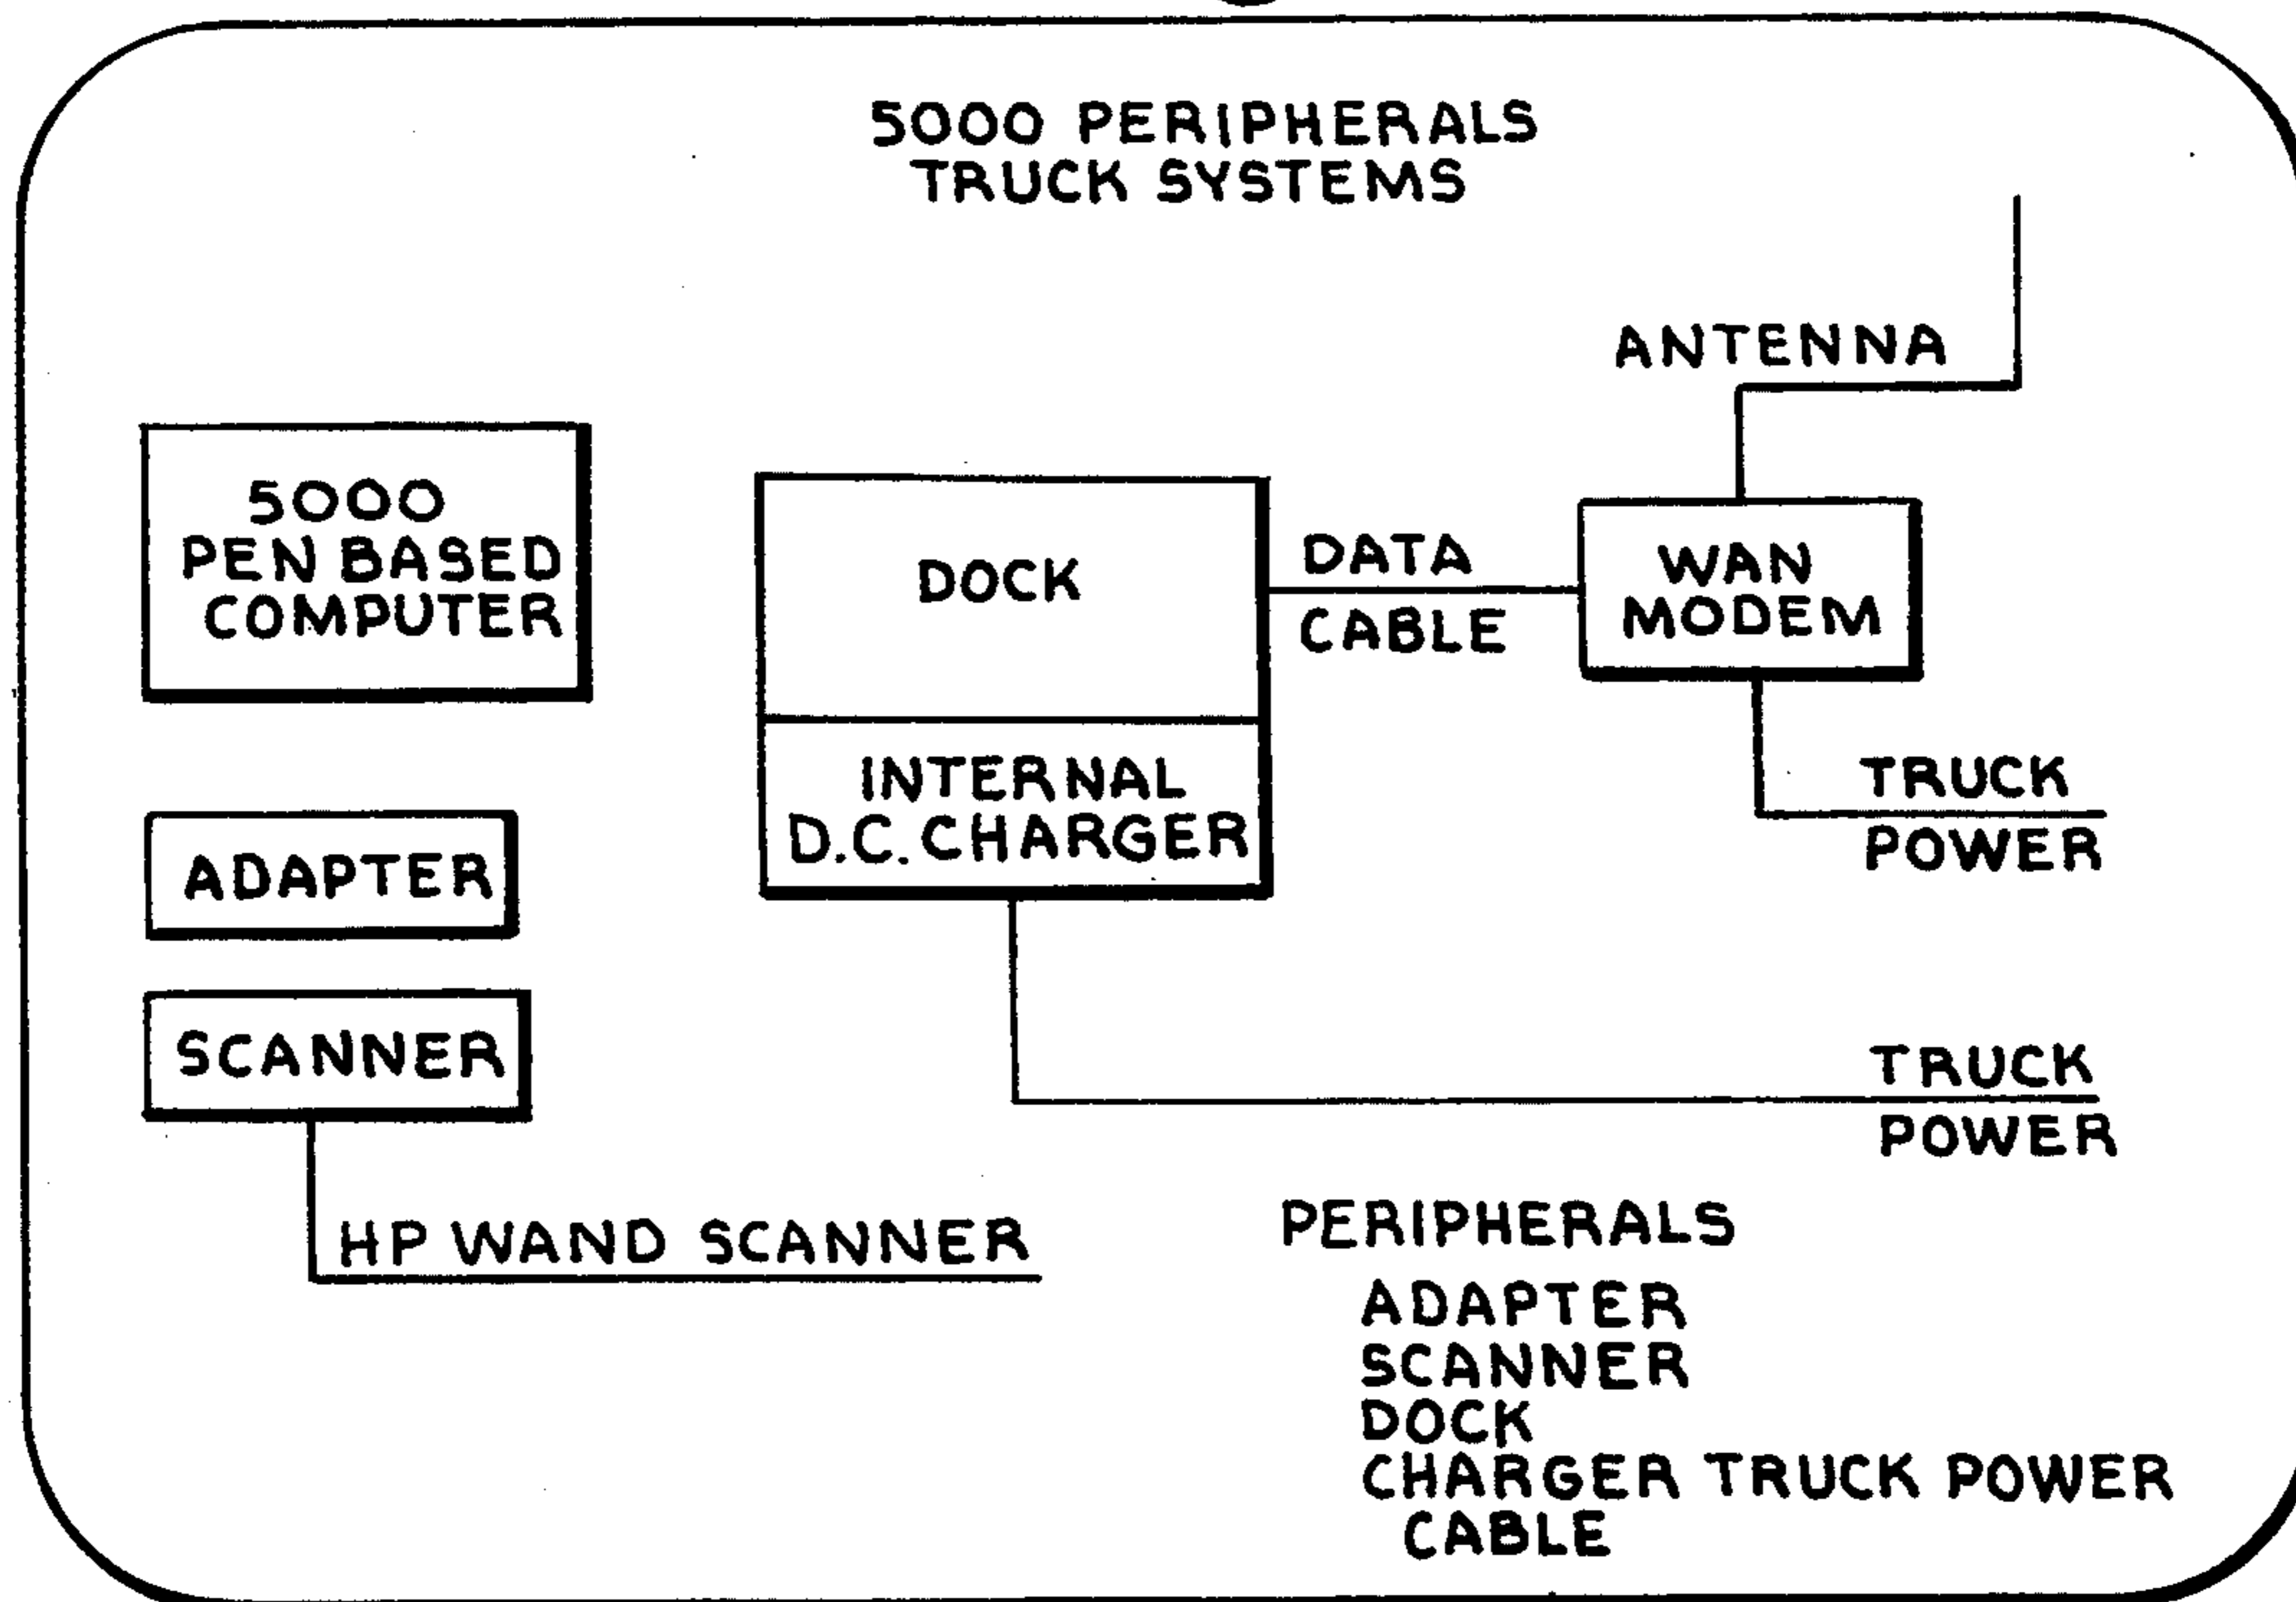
5000 PERIPHERALS
TRUCK SYSTEMS

ANTENNA

5000
PEN BASED
COMPUTER

DOCK

DATA
CABLE

WAN
MODEM

INTERNAL
D.C. CHARGER

TRUCK
POWER

ADAPTER

SCANNER

TRUCK
POWER

HP WAND SCANNER

PERIPHERALS
ADAPTER
SCANNER
DOCK
CHARGER TRUCK POWER
CABLE